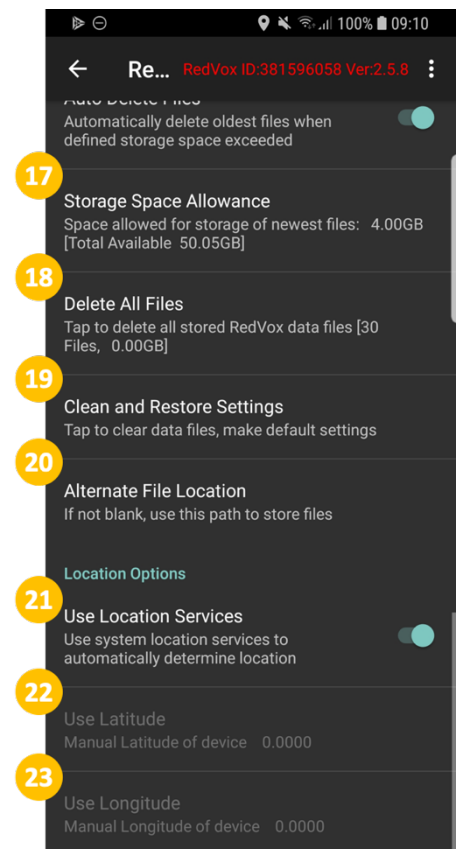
100% 09:10

Re... RedVox ID:381596058 Ver:2.5.8

Auto Delete Files
Automatically delete oldest files when defined storage space exceeded

17
Storage Space Allowance
Space allowed for storage of newest files: 4.00GB [Total Available 50.05GB]

18
Delete All Files
Tap to delete all stored RedVox data files [30 Files, 0.00GB]

19
Clean and Restore Settings
Tap to clear data files, make default settings

20
Alternate File Location
If not blank, use this path to store files

Location Options

21
Use Location Services
Use system location services to automatically determine location

22
Use Latitude
Manual Latitude of device 0.0000

23
Use Longitude
Manual Longitude of device 0.0000